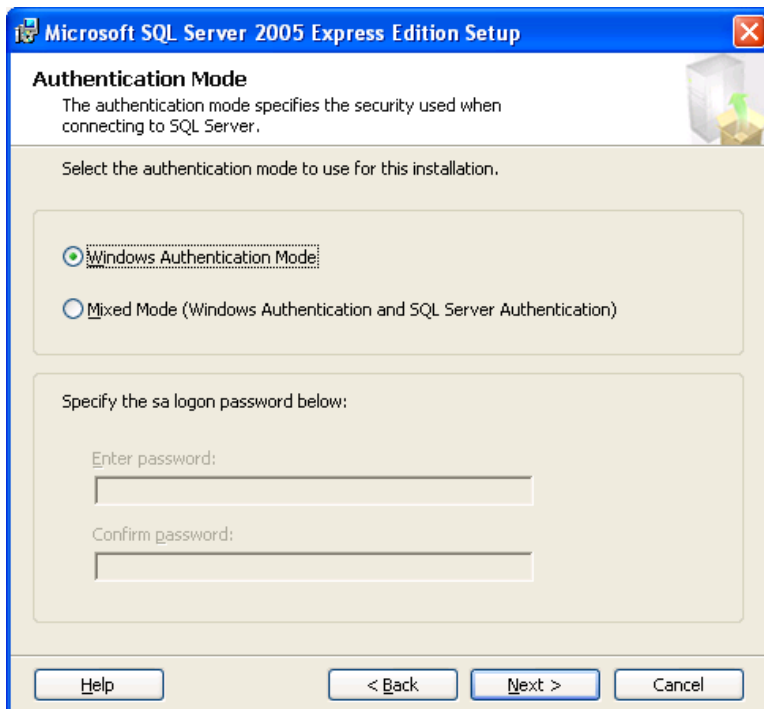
Microsoft SQL Server 2005 Express Edition Setup

Authentication Mode

The authentication mode specifies the security used when connecting to SQL Server.

Select the authentication mode to use for this installation.

Windows Authentication Mode

Mixed Mode (Windows Authentication and SQL Server Authentication)

Specify the sa logon password below:

Enter password:

Confirm password:

Help

< Back

Next >

Cancel